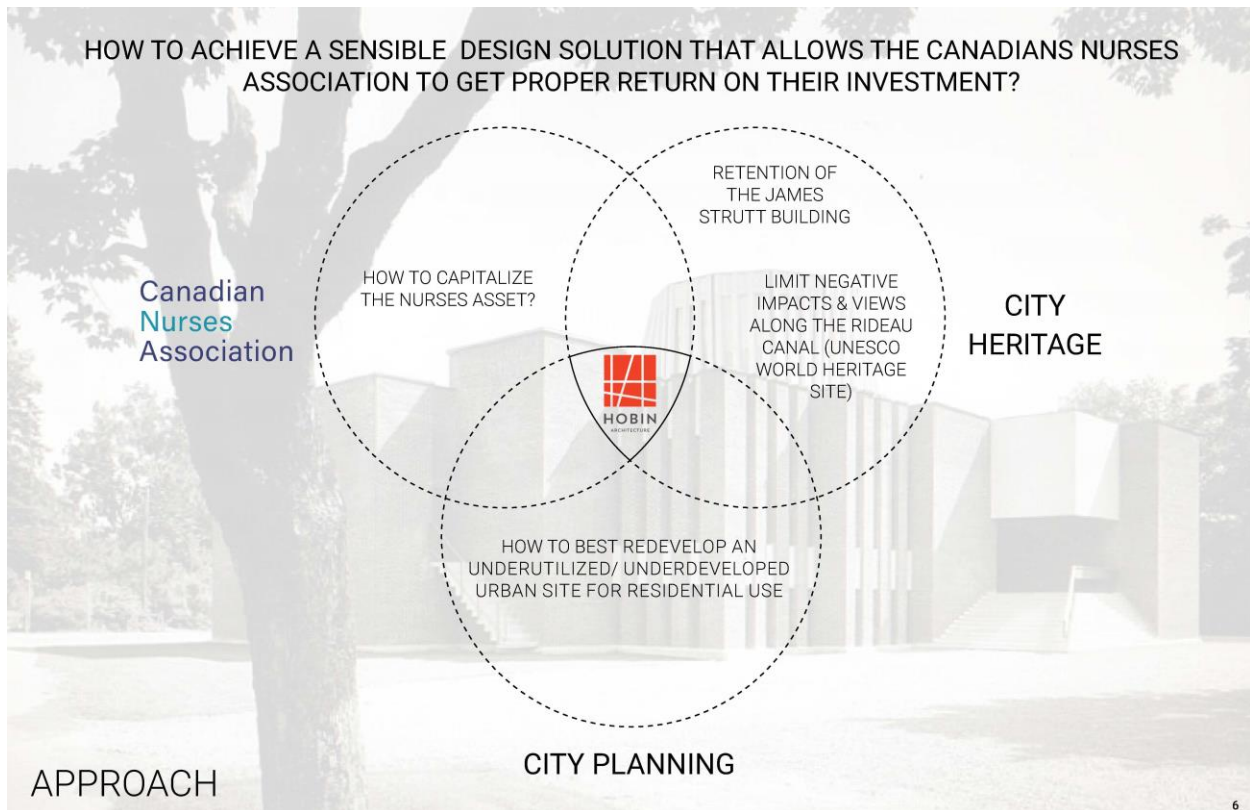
HOW TO ACHIEVE A SENSIBLE DESIGN SOLUTION THAT ALLOWS THE CANADIANS NURSES ASSOCIATION TO GET PROPER RETURN ON THEIR INVESTMENT?

Canadian Nurses Association

HOW TO CAPITALIZE THE NURSES ASSET?

RETENTION OF THE JAMES STRUTT BUILDING

LIMIT NEGATIVE IMPACTS & VIEWS ALONG THE RIDEAU CANAL (UNESCO WORLD HERITAGE SITE)

CITY HERITAGE

HOBIN ARCHITECTURE

HOW TO BEST REDEVELOP AN UNDERUTILIZED/ UNDERDEVELOPED URBAN SITE FOR RESIDENTIAL USE

CITY PLANNING

APPROACH

6